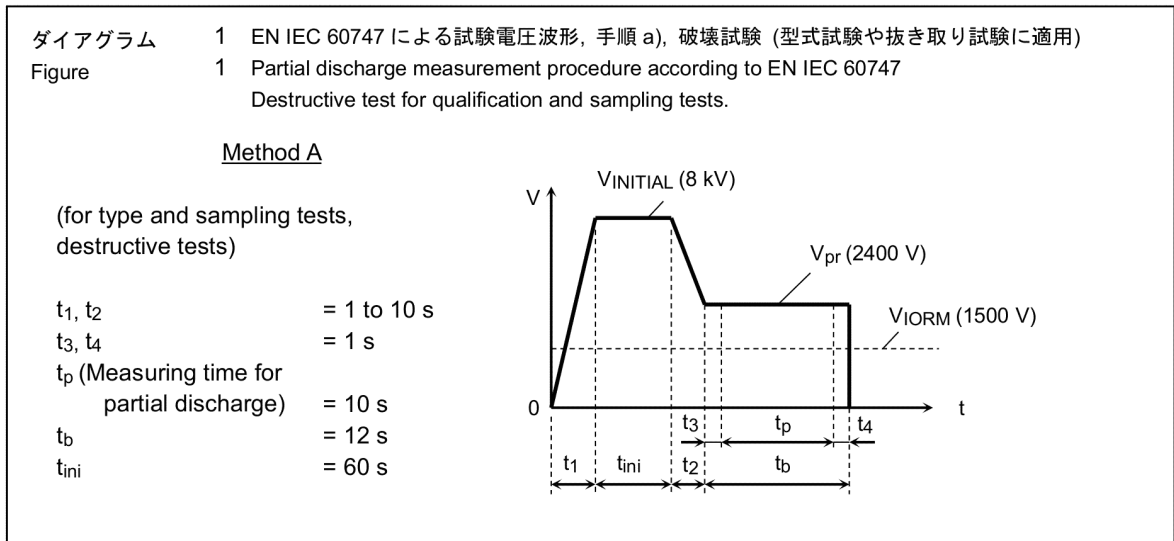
ダイアグラム 1 EN IEC 60747 による試験電圧波形, 手順 a), 破壊試験 (型式試験や抜き取り試験に適用)
Figure 1 Partial discharge measurement procedure according to EN IEC 60747
Destructive test for qualification and sampling tests.

Method A

(for type and sampling tests, destructive tests)

$t_1, t_2$ = 1 to 10 s
$t_3, t_4$ = 1 s
$t_p$ (Measuring time for partial discharge) = 10 s
$t_b$ = 12 s
$t_{ini}$ = 60 s

V
$V_{INITIAL}$ (8 kV)
$V_{pr}$ (2400 V)
$V_{IORM}$ (1500 V)
0
t
$t_3$
$t_p$
$t_4$
$t_1$
$t_{ini}$
$t_2$
$t_b$